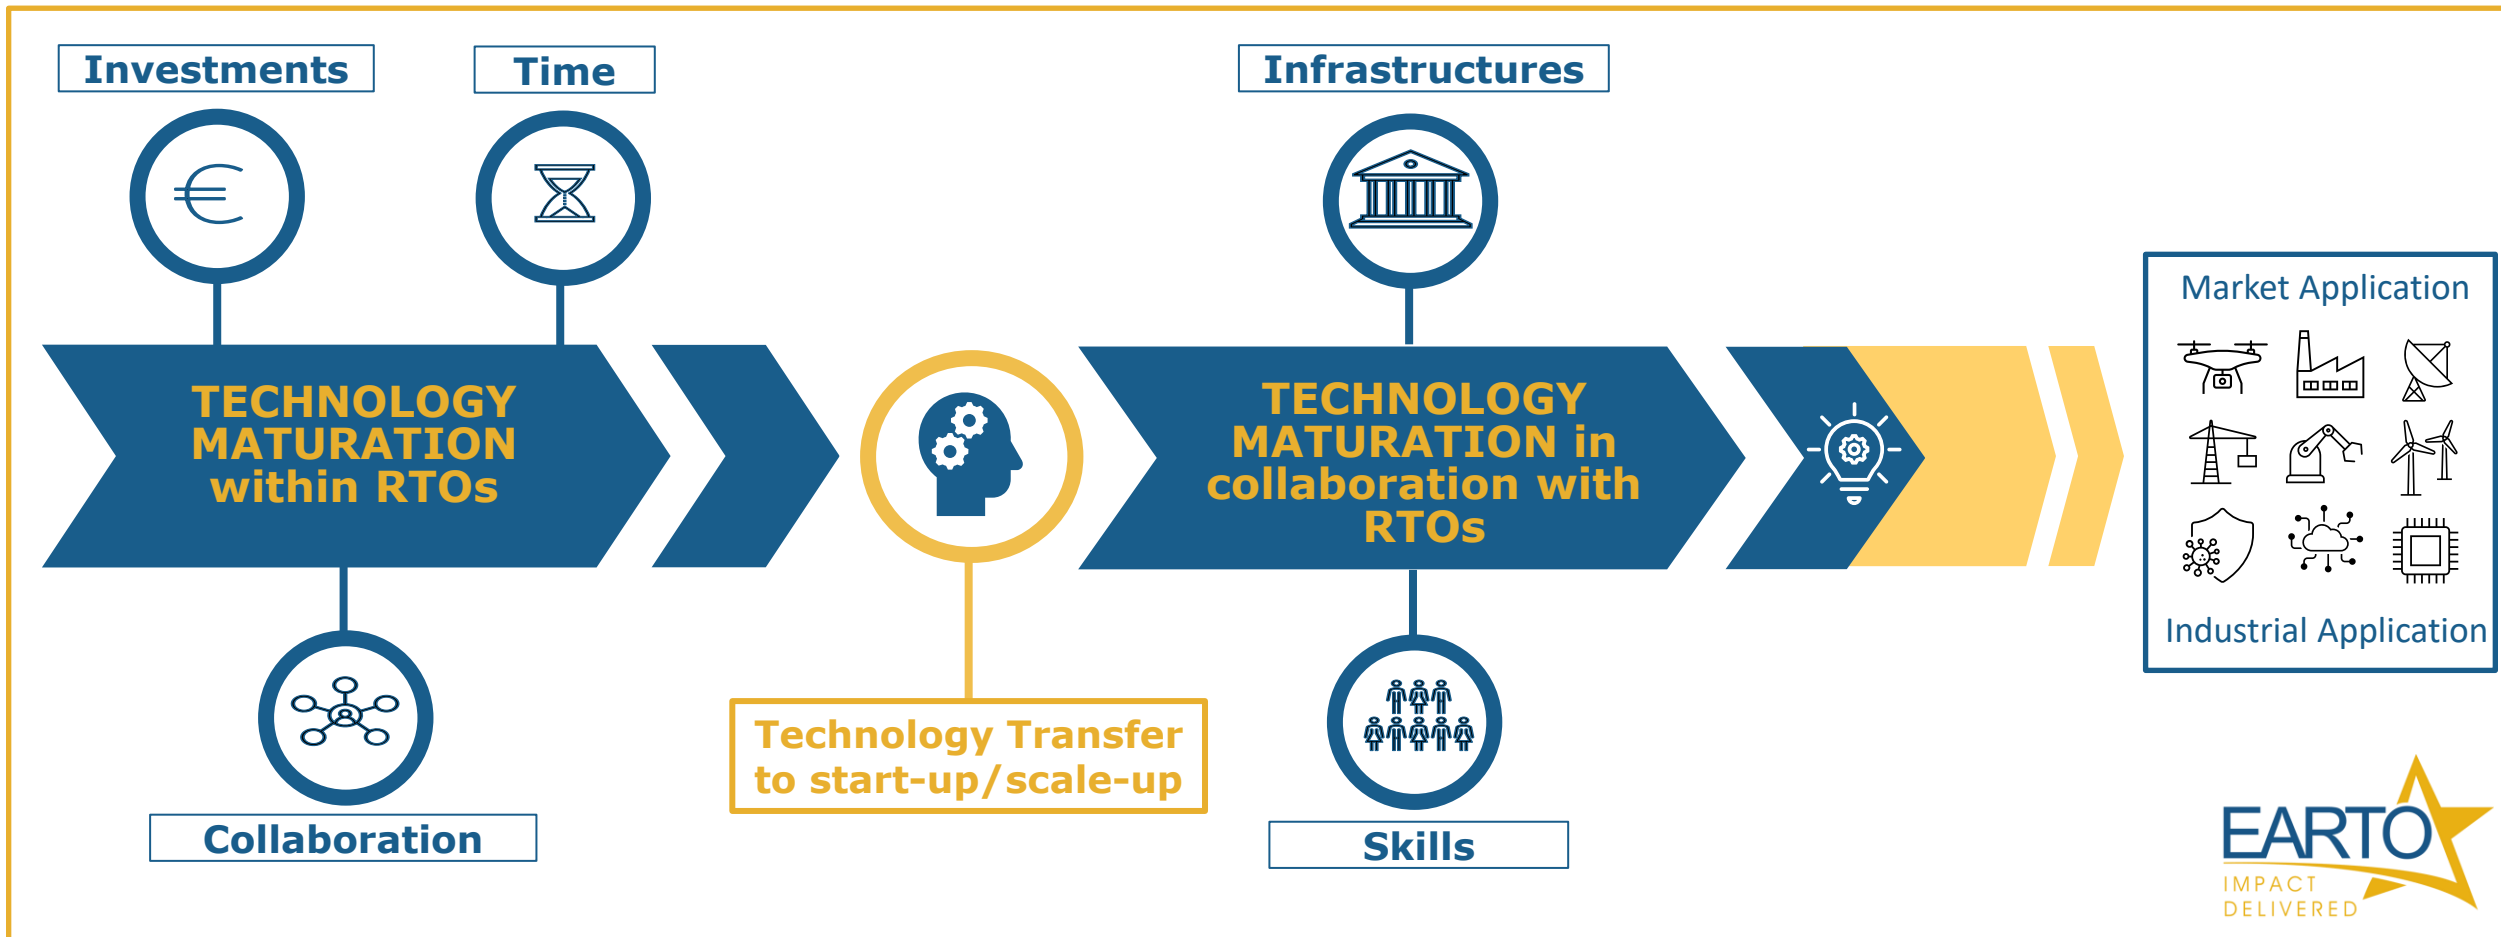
Investments

Time

Infrastructures

TECHNOLOGY MATURATION within RTOs

TECHNOLOGY MATURATION in collaboration with RTOs

Market Application

Industrial Application

Collaboration

Technology Transfer to start-up/scale-up

Skills

EARTO
IMPACT
DELIVERED